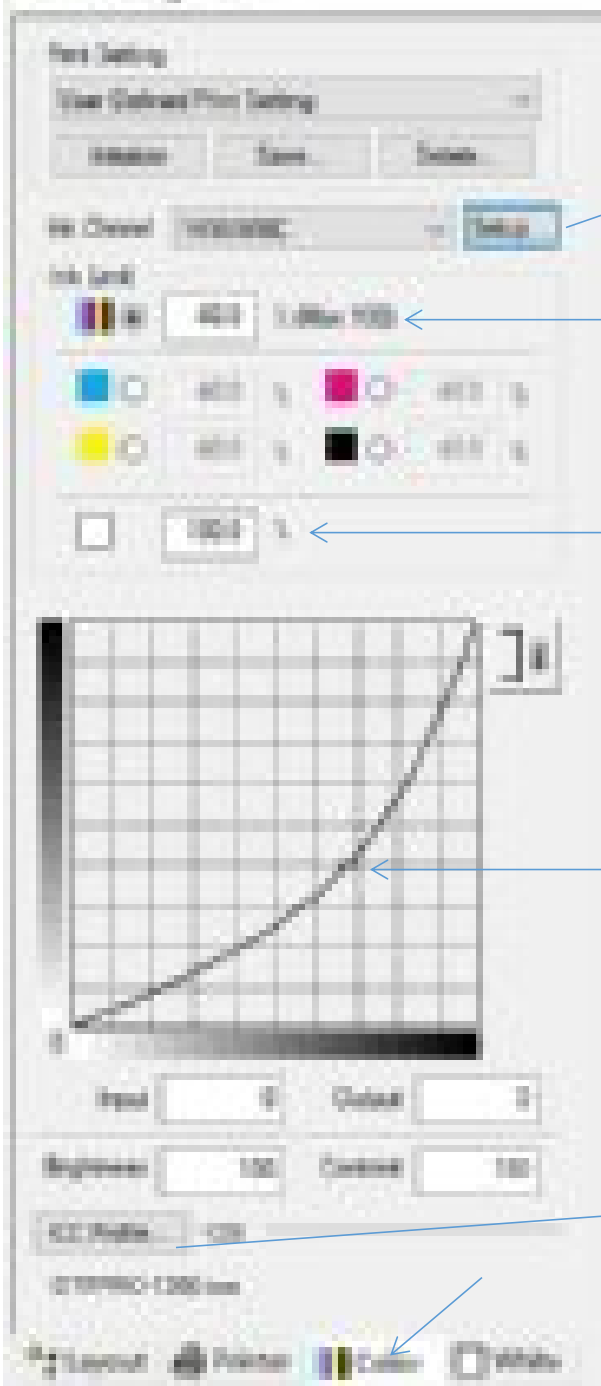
Print Setting
User Defined Print Setting
Initialize
Save...
Delete...
Ink Channel
Setup...
Ink Limit
All
400
1.Max 100
%
%
%
%
100.0
%
0
Input
0
Output
0
Brightness
100
Contrast
100
ICC Profile...
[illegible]
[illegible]
Layout
Printer
Color
White